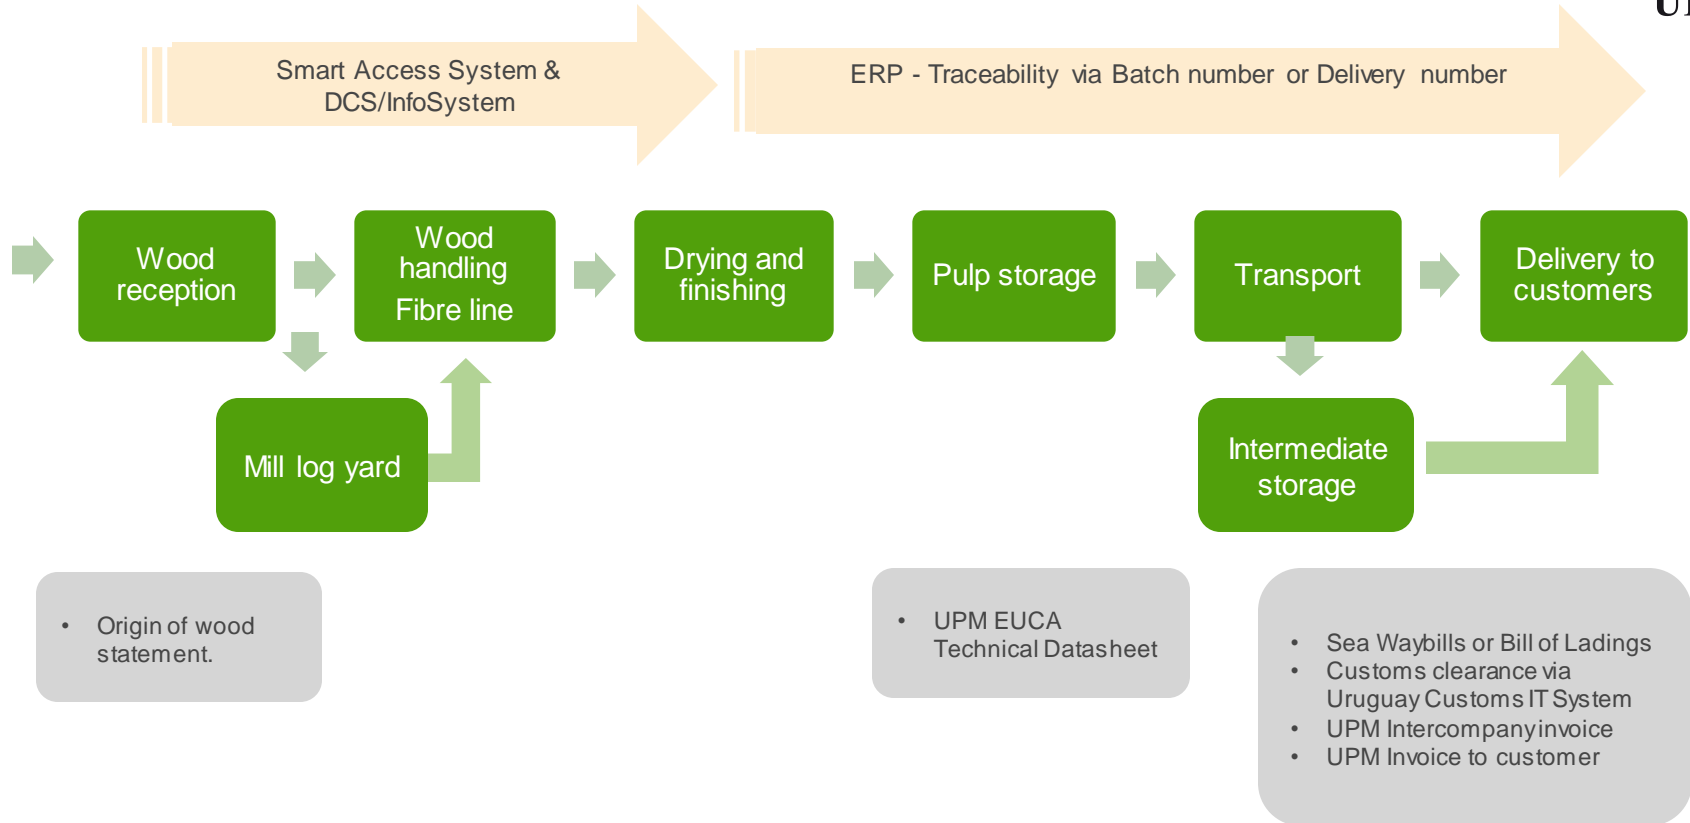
Smart Access System & DCS/InfoSystem

ERP - Traceability via Batch number or Delivery number

Wood reception

Wood handling Fibre line

Drying and finishing

Pulp storage

Transport

Delivery to customers

Mill log yard

Intermediate storage

• Origin of wood statement.

• UPM EUCA Technical Datasheet

• Sea Waybills or Bill of Ladings
• Customs clearance via Uruguay Customs IT System
• UPM Intercompany invoice
• UPM Invoice to customer